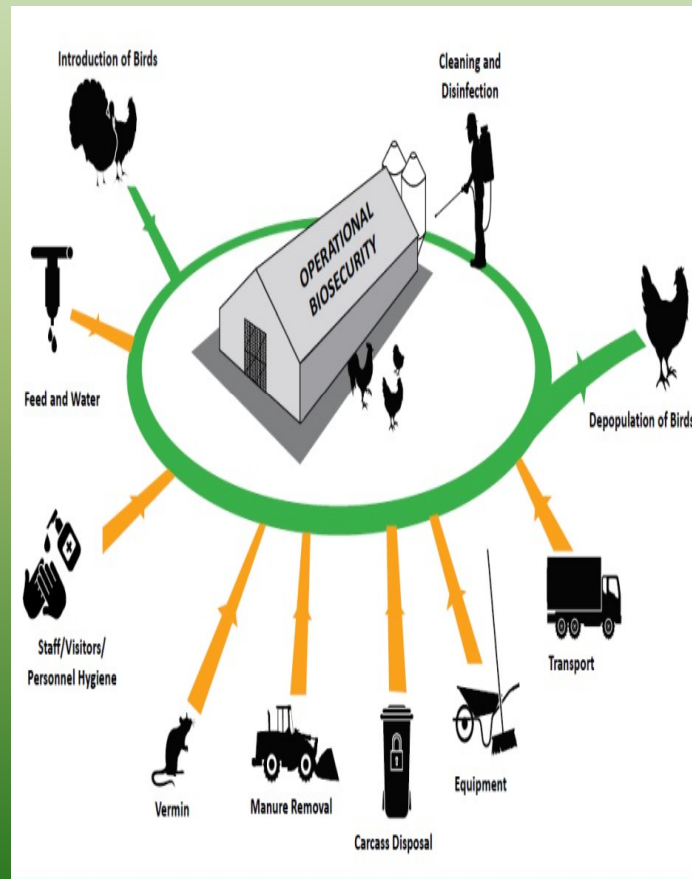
Introduction of Birds

Cleaning and Disinfection

OPERATIONAL BIOSECURITY

Feed and Water

Depopulation of Birds

Staff/Visitors/ Personnel Hygiene

Transport

Vermin

Manure Removal

Carcass Disposal

Equipment